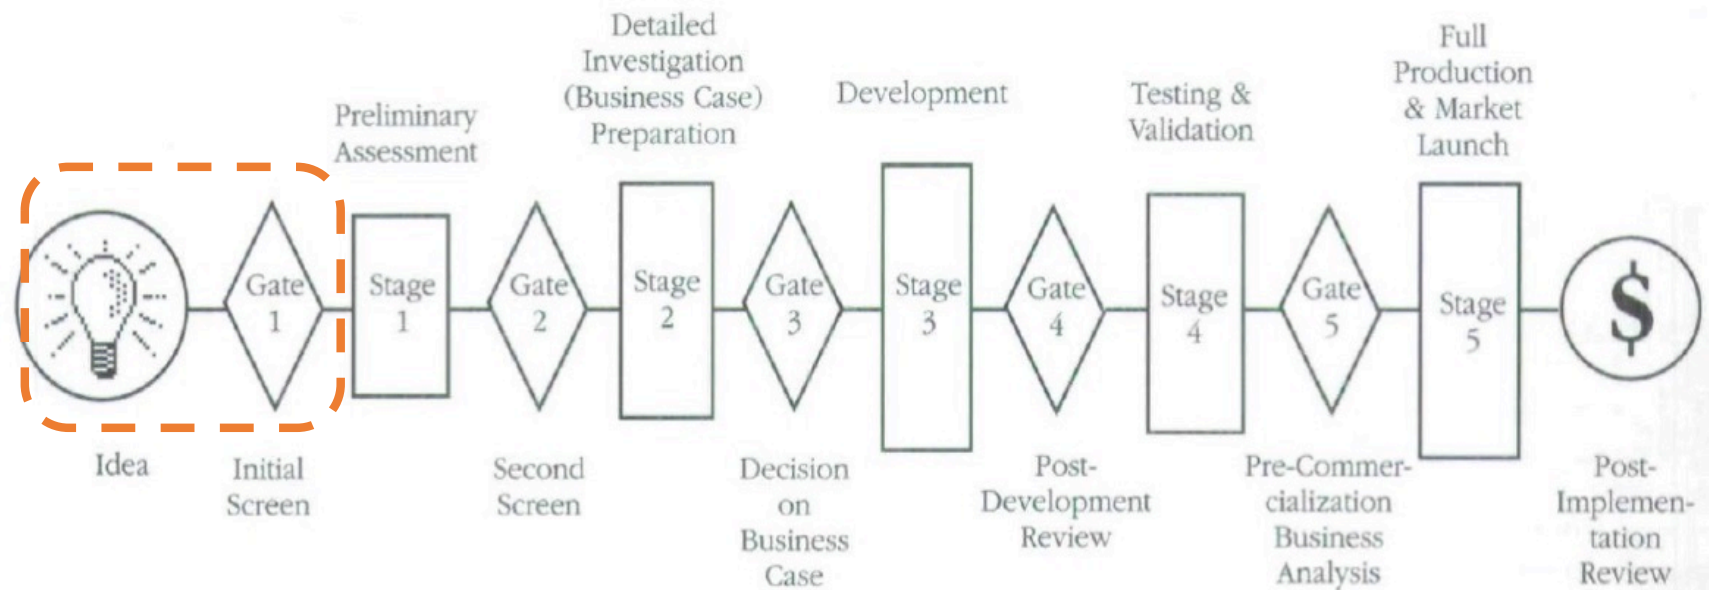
Preliminary Assessment

Detailed Investigation (Business Case) Preparation

Development

Testing & Validation

Full Production & Market Launch

Gate 1

Stage 1

Gate 2

Stage 2

Gate 3

Stage 3

Gate 4

Stage 4

Gate 5

Stage 5

$

Idea

Initial Screen

Second Screen

Decision on Business Case

Post-Development Review

Pre-Commercialization Business Analysis

Post-Implementation Review